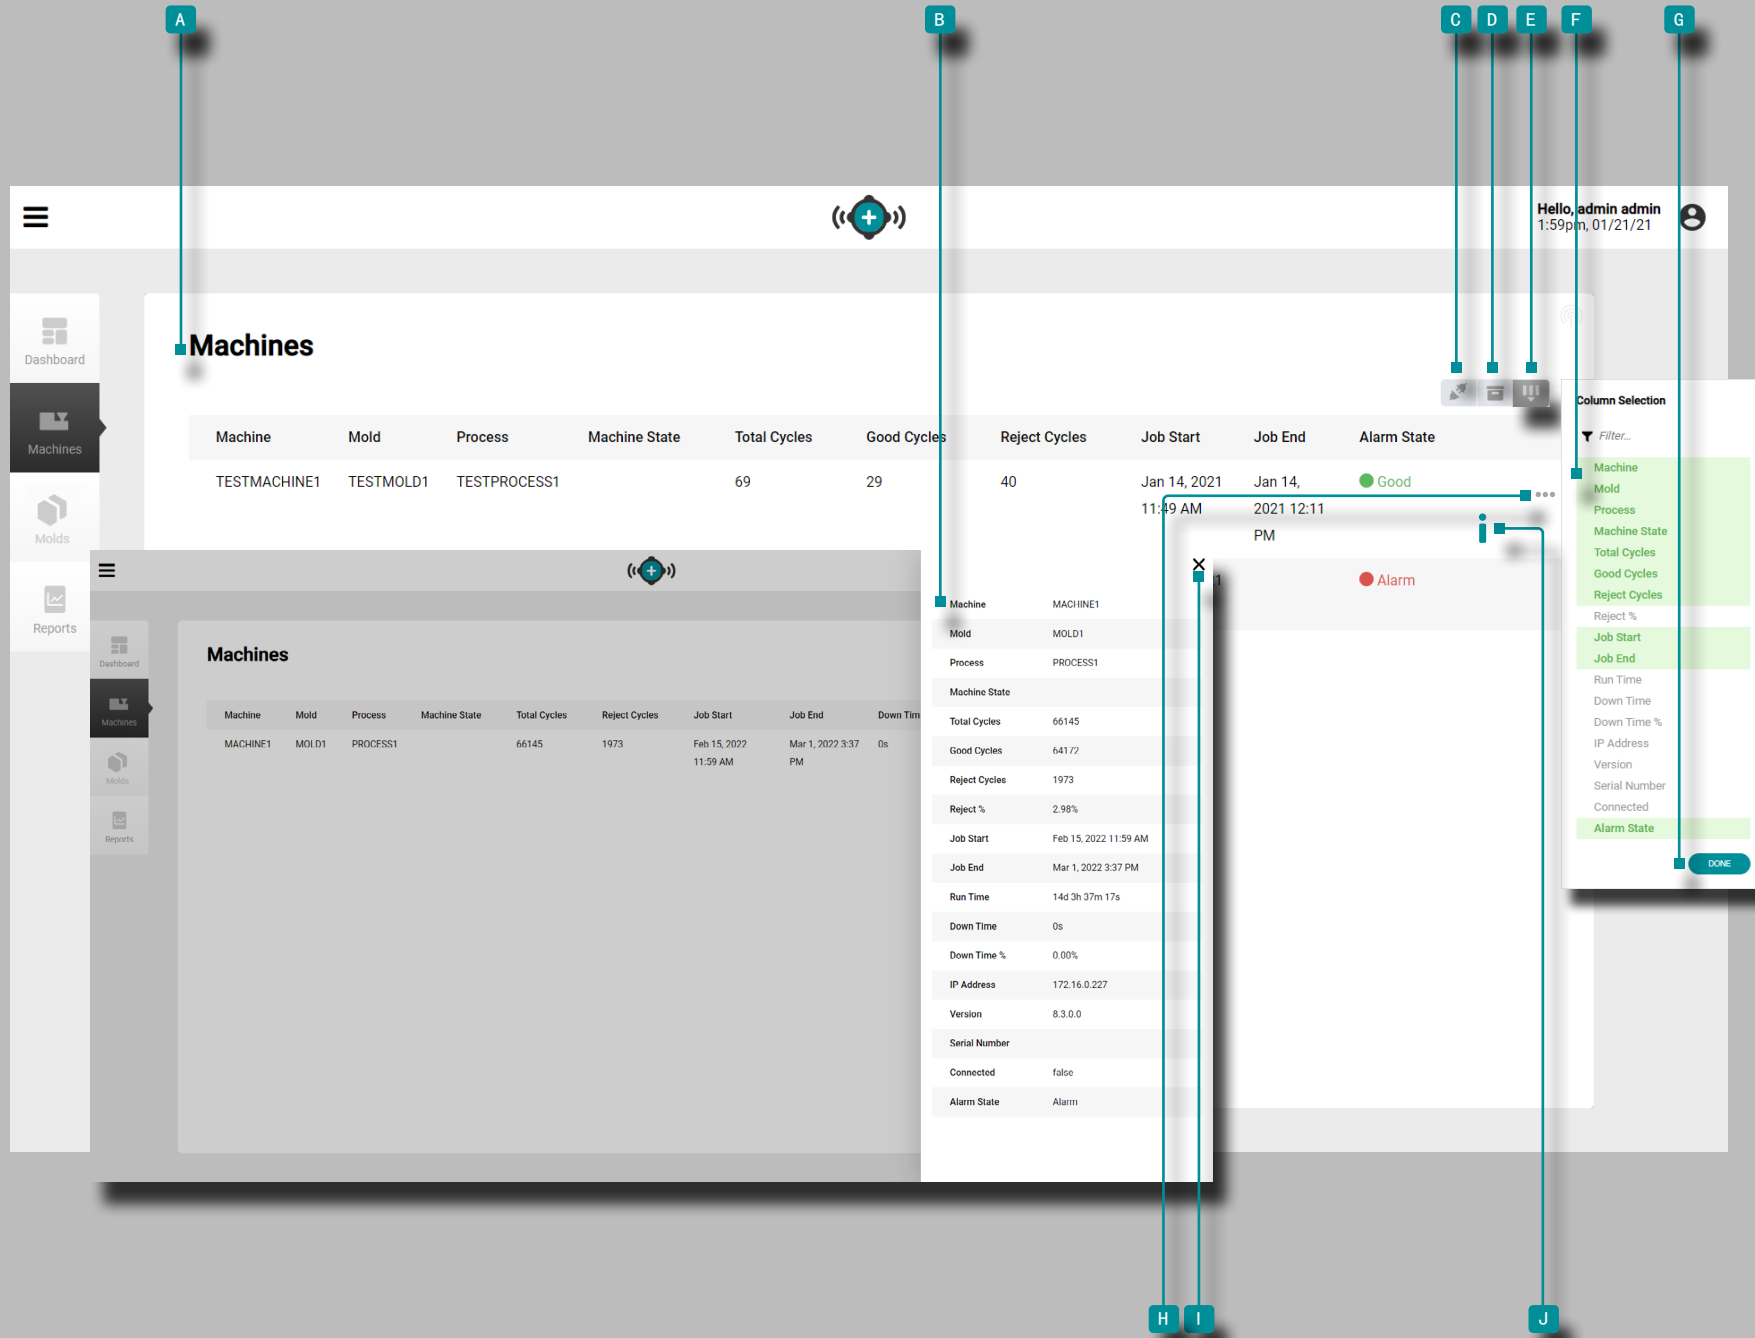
A B C D E F G

Hello, admin admin
1:59pm, 01/21/21

Dashboard
Machines
Molds
Reports

Machines

| Machine | Mold | Process | Machine State | Total Cycles | Good Cycles | Reject Cycles | Job Start | Job End | Alarm State |
|---|---|---|---|---|---|---|---|---|---|
| TESTMACHINE1 | TESTMOLD1 | TESTPROCESS1 | | 69 | 29 | 40 | Jan 14, 2021 11:49 AM | Jan 14, 2021 12:11 PM | Good |
| | | | | | | | | | Alarm |

Column Selection
Filter...
Machine
Mold
Process
Machine State
Total Cycles
Good Cycles
Reject Cycles
Reject %
Job Start
Job End
Run Time
Down Time
Down Time %
IP Address
Version
Serial Number
Connected
Alarm State
DONE

Dashboard
Machines
Molds
Reports

Machines

| Machine | Mold | Process | Machine State | Total Cycles | Reject Cycles | Job Start | Job End | Down Tim |
|---|---|---|---|---|---|---|---|---|
| MACHINE1 | MOLD1 | PROCESS1 | | 66145 | 1973 | Feb 15, 2022 11:59 AM | Mar 1, 2022 3:37 PM | 0s |

| | |
|---|---|
| Machine | MACHINE1 |
| Mold | MOLD1 |
| Process | PROCESS1 |
| Machine State | |
| Total Cycles | 66145 |
| Good Cycles | 64172 |
| Reject Cycles | 1973 |
| Reject % | 2.98% |
| Job Start | Feb 15, 2022 11:59 AM |
| Job End | Mar 1, 2022 3:37 PM |
| Run Time | 14d 3h 37m 17s |
| Down Time | 0s |
| Down Time % | 0.00% |
| IP Address | 172.16.0.227 |
| Version | 8.3.0.0 |
| Serial Number | |
| Connected | false |
| Alarm State | Alarm |

H I J